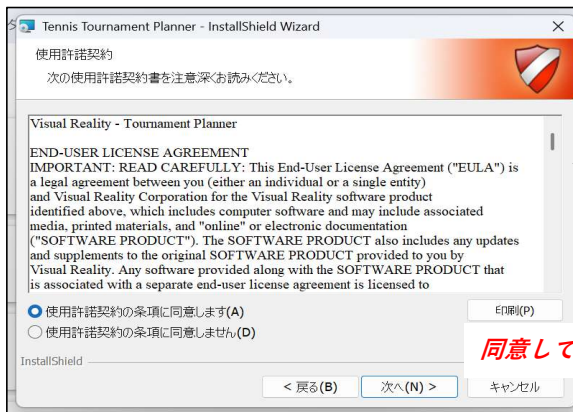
Tennis Tournament Planner - InstallShield Wizard

使用許諾契約

次の使用許諾契約書を注意深くお読みください。

Visual Reality - Tournament Planner

END-USER LICENSE AGREEMENT
IMPORTANT: READ CAREFULLY: This End-User License Agreement ("EULA") is a legal agreement between you (either an individual or a single entity) and Visual Reality Corporation for the Visual Reality software product identified above, which includes computer software and may include associated media, printed materials, and "online" or electronic documentation ("SOFTWARE PRODUCT"). The SOFTWARE PRODUCT also includes any updates and supplements to the original SOFTWARE PRODUCT provided to you by Visual Reality. Any software provided along with the SOFTWARE PRODUCT that is associated with a separate end-user license agreement is licensed to

使用許諾契約の条項に同意します(A)

使用許諾契約の条項に同意しません(D)

印刷(P)

同意して

InstallShield

< 戻る(B)

次へ(N) >

キャンセル